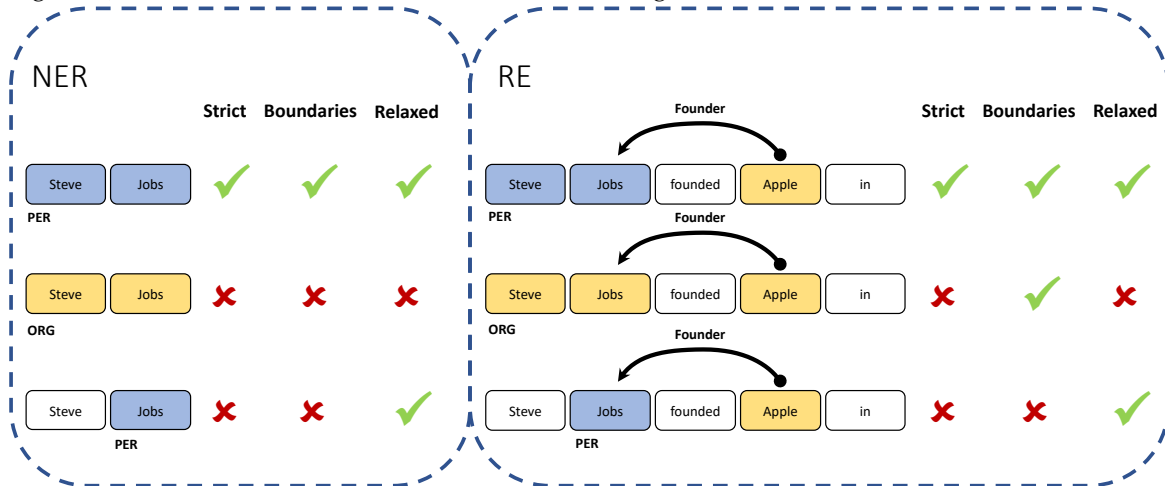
NER

Strict Boundaries Relaxed

Steve Jobs
PER

Steve Jobs
ORG

Steve Jobs
PER

RE

Strict Boundaries Relaxed

Founder
Steve Jobs founded Apple in
PER

Founder
Steve Jobs founded Apple in
ORG

Founder
Steve Jobs founded Apple in
PER